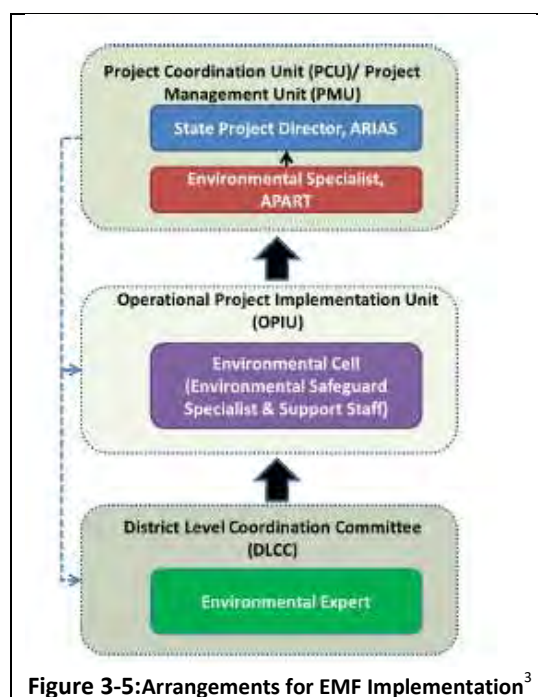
Project Coordination Unit (PCU)/ Project Management Unit (PMU)

State Project Director, ARIAS

Environmental Specialist, APART

Operational Project Implementation Unit (OPIU)

Environmental Cell (Environmental Safeguard Specialist & Support Staff)

District Level Coordination Committee (DLCC)

Environmental Expert

Figure 3-5:Arrangements for EMF Implementation$^{3}$